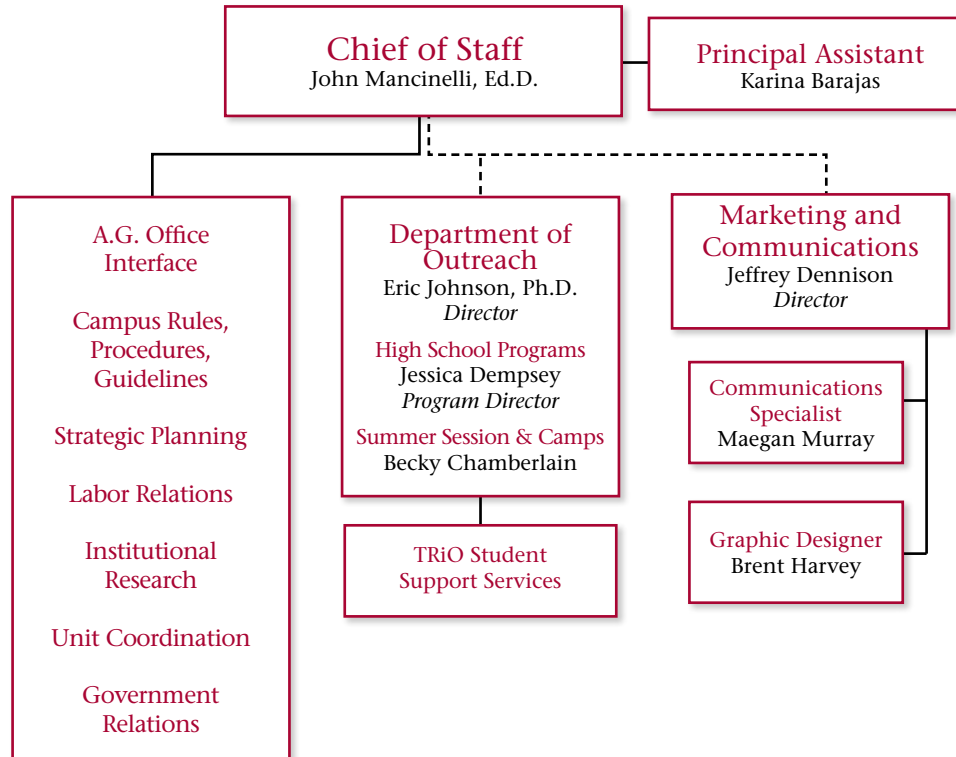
Chief of Staff
John Mancinelli, Ed.D.

Principal Assistant
Karina Barajas

A.G. Office Interface

Campus Rules, Procedures, Guidelines

Strategic Planning

Labor Relations

Institutional Research

Unit Coordination

Government Relations

Department of Outreach
Eric Johnson, Ph.D.
*Director*

High School Programs
Jessica Dempsey
*Program Director*

Summer Session & Camps
Becky Chamberlain

TRiO Student Support Services

Marketing and Communications
Jeffrey Dennison
*Director*

Communications Specialist
Maegan Murray

Graphic Designer
Brent Harvey